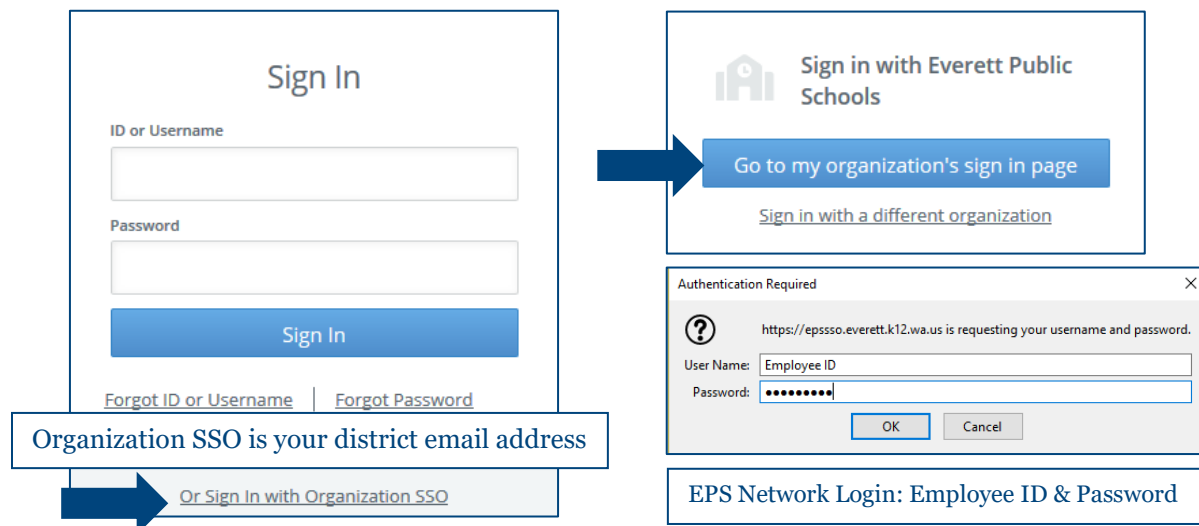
Sign In

ID or Username

Password

Sign In

Forgot ID or Username | Forgot Password

Organization SSO is your district email address

Or Sign In with Organization SSO

Sign in with Everett Public Schools

Go to my organization's sign in page

Sign in with a different organization

Authentication Required ×

https://epssso.everett.k12.wa.us is requesting your username and password.

User Name: Employee ID

Password: •••••••••

OK Cancel

EPS Network Login: Employee ID & Password